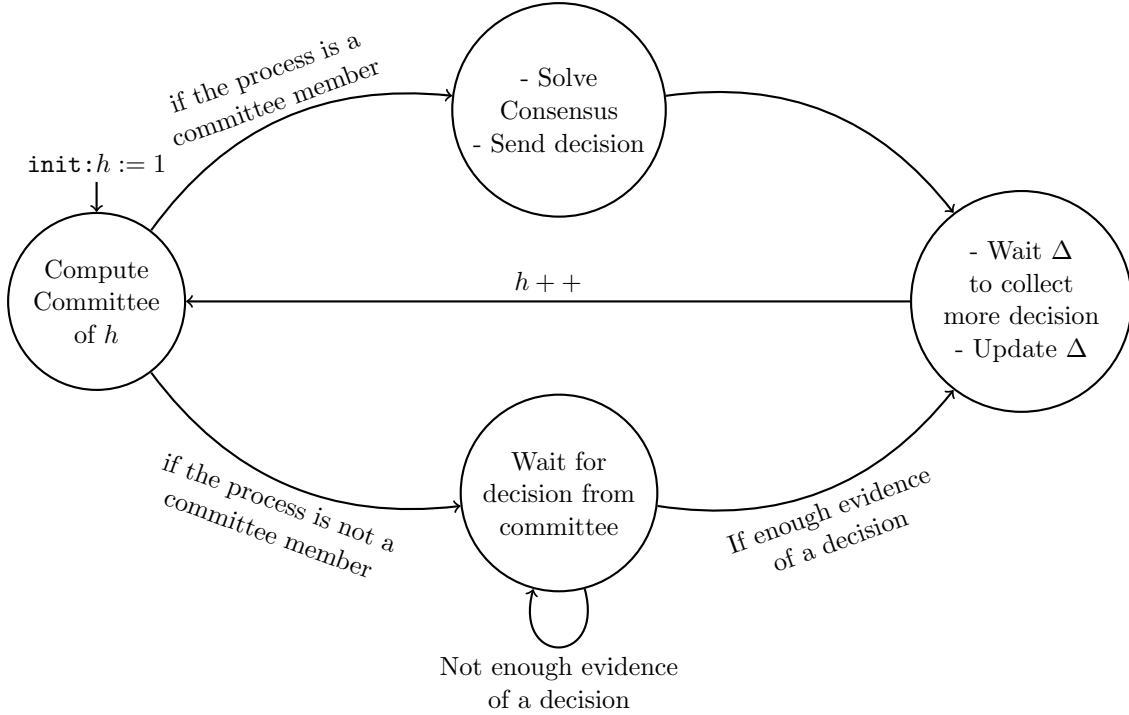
if the process is a committee member

- Solve Consensus - Send decision

init:$h := 1$

Compute Committee of $h$

$h++$

- Wait $\Delta$ to collect more decision - Update $\Delta$

if the process is not a committee member

Wait for decision from committee

If enough evidence of a decision

Not enough evidence of a decision